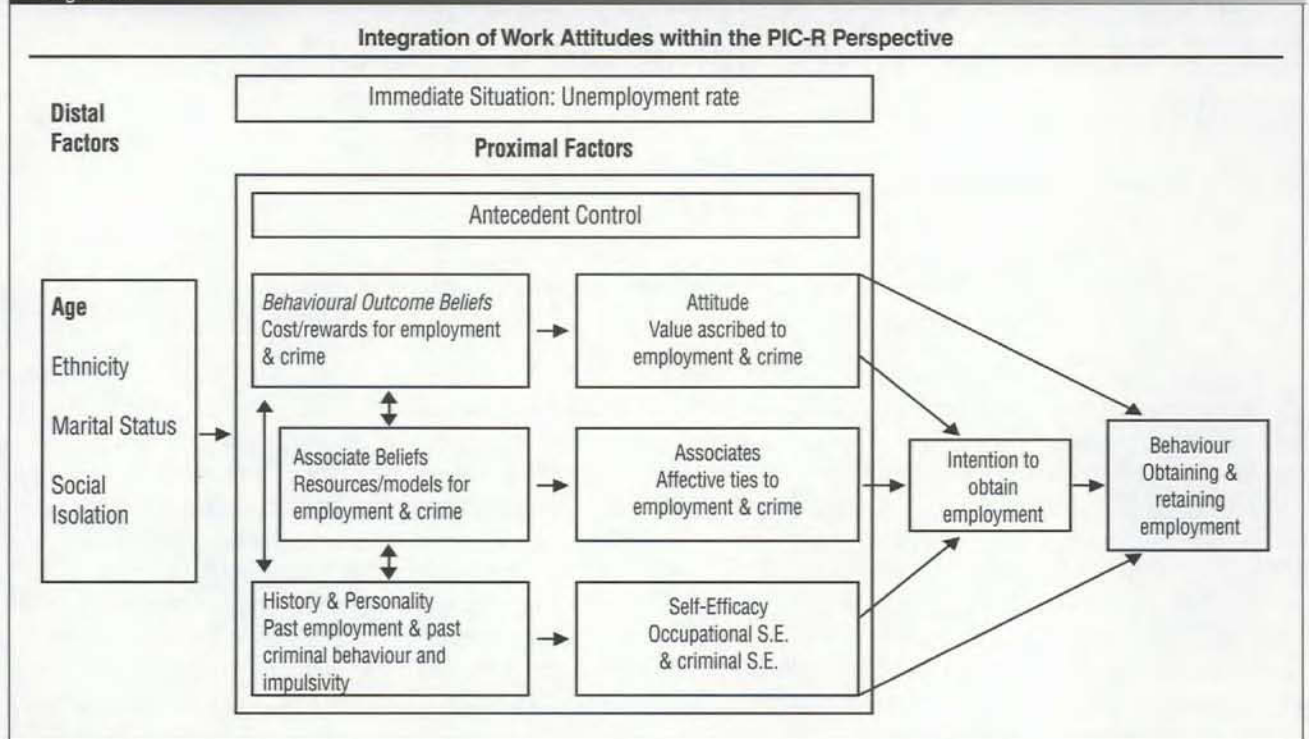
Integration of Work Attitudes within the PIC-R Perspective

Distal Factors

Immediate Situation: Unemployment rate

Proximal Factors

Antecedent Control

Age

Ethnicity

Marital Status

Social Isolation

Behavioural Outcome Beliefs
Cost/rewards for employment & crime

Attitude
Value ascribed to employment & crime

Associate Beliefs
Resources/models for employment & crime

Associates
Affective ties to employment & crime

History & Personality
Past employment & past criminal behaviour and impulsivity

Self-Efficacy
Occupational S.E. & criminal S.E.

Intention to obtain employment

Behaviour
Obtaining & retaining employment